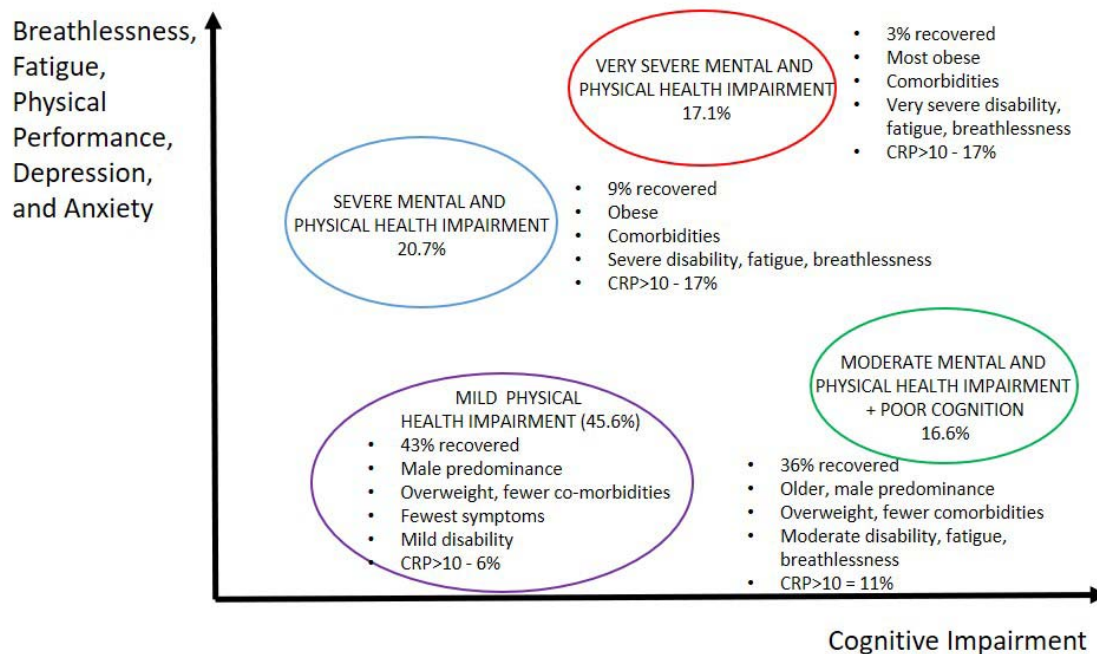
Breathlessness, Fatigue, Physical Performance, Depression, and Anxiety

VERY SEVERE MENTAL AND PHYSICAL HEALTH IMPAIRMENT 17.1%

- 3% recovered
- Most obese
- Comorbidities
- Very severe disability, fatigue, breathlessness
- CRP>10 - 17%

SEVERE MENTAL AND PHYSICAL HEALTH IMPAIRMENT 20.7%

- 9% recovered
- Obese
- Comorbidities
- Severe disability, fatigue, breathlessness
- CRP>10 - 17%

MODERATE MENTAL AND PHYSICAL HEALTH IMPAIRMENT + POOR COGNITION 16.6%

MILD PHYSICAL HEALTH IMPAIRMENT (45.6%)

- 43% recovered
- Male predominance
- Overweight, fewer co-morbidities
- Fewest symptoms
- Mild disability
- CRP>10 - 6%

- 36% recovered
- Older, male predominance
- Overweight, fewer comorbidities
- Moderate disability, fatigue, breathlessness
- CRP>10 = 11%

Cognitive Impairment